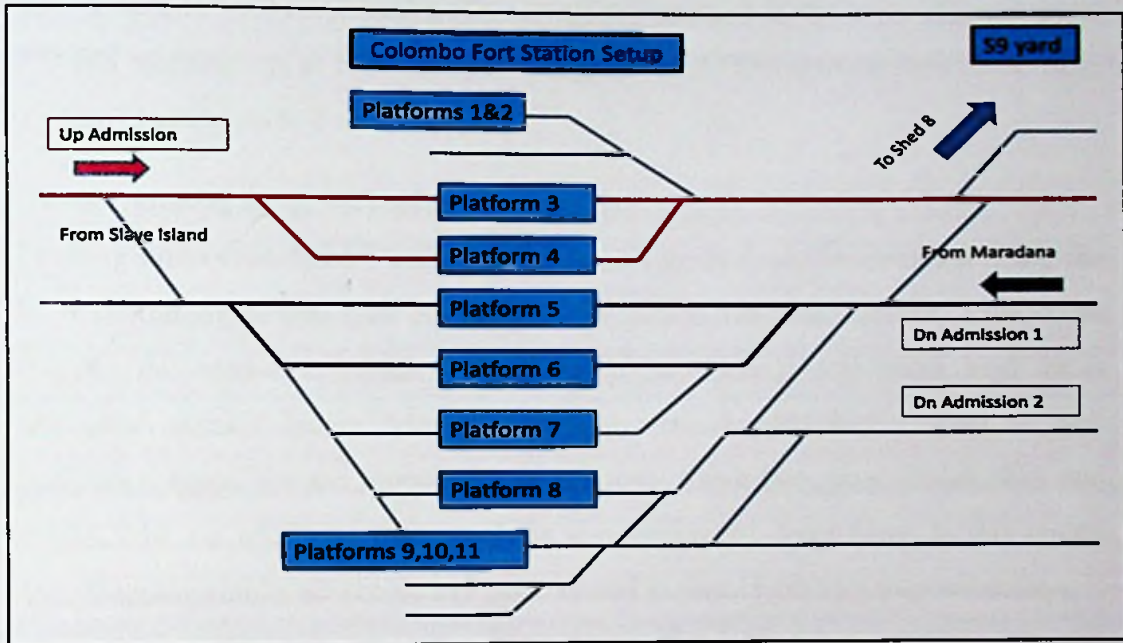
Colombo Fort Station Setup

S9 yard

Platforms 1&2

Up Admission

To Shed 8

Platform 3

From Slave Island

Platform 4

From Maradana

Platform 5

Dn Admission 1

Platform 6

Dn Admission 2

Platform 7

Platform 8

Platforms 9,10,11